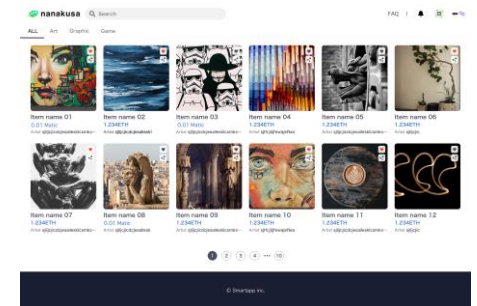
nanakusa

Search

FAQ

ALL Art Graphic Game

Item name 01
0.01 Matic
Artist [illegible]

Item name 02
1.234ETH
Artist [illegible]

Item name 03
0.01 Matic
Artist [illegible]

Item name 04
1.234ETH
Artist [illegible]

Item name 05
1.234ETH
Artist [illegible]

Item name 06
1.234ETH
Artist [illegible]

Item name 07
1.234ETH
Artist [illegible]

Item name 08
0.01 Matic
Artist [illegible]

Item name 09
0.01 Matic
Artist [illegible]

Item name 10
1.234ETH
Artist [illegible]

Item name 11
1.234ETH
Artist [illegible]

Item name 12
1.234ETH
Artist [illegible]

1 2 3 4 ... 10

© Smartapp Inc.